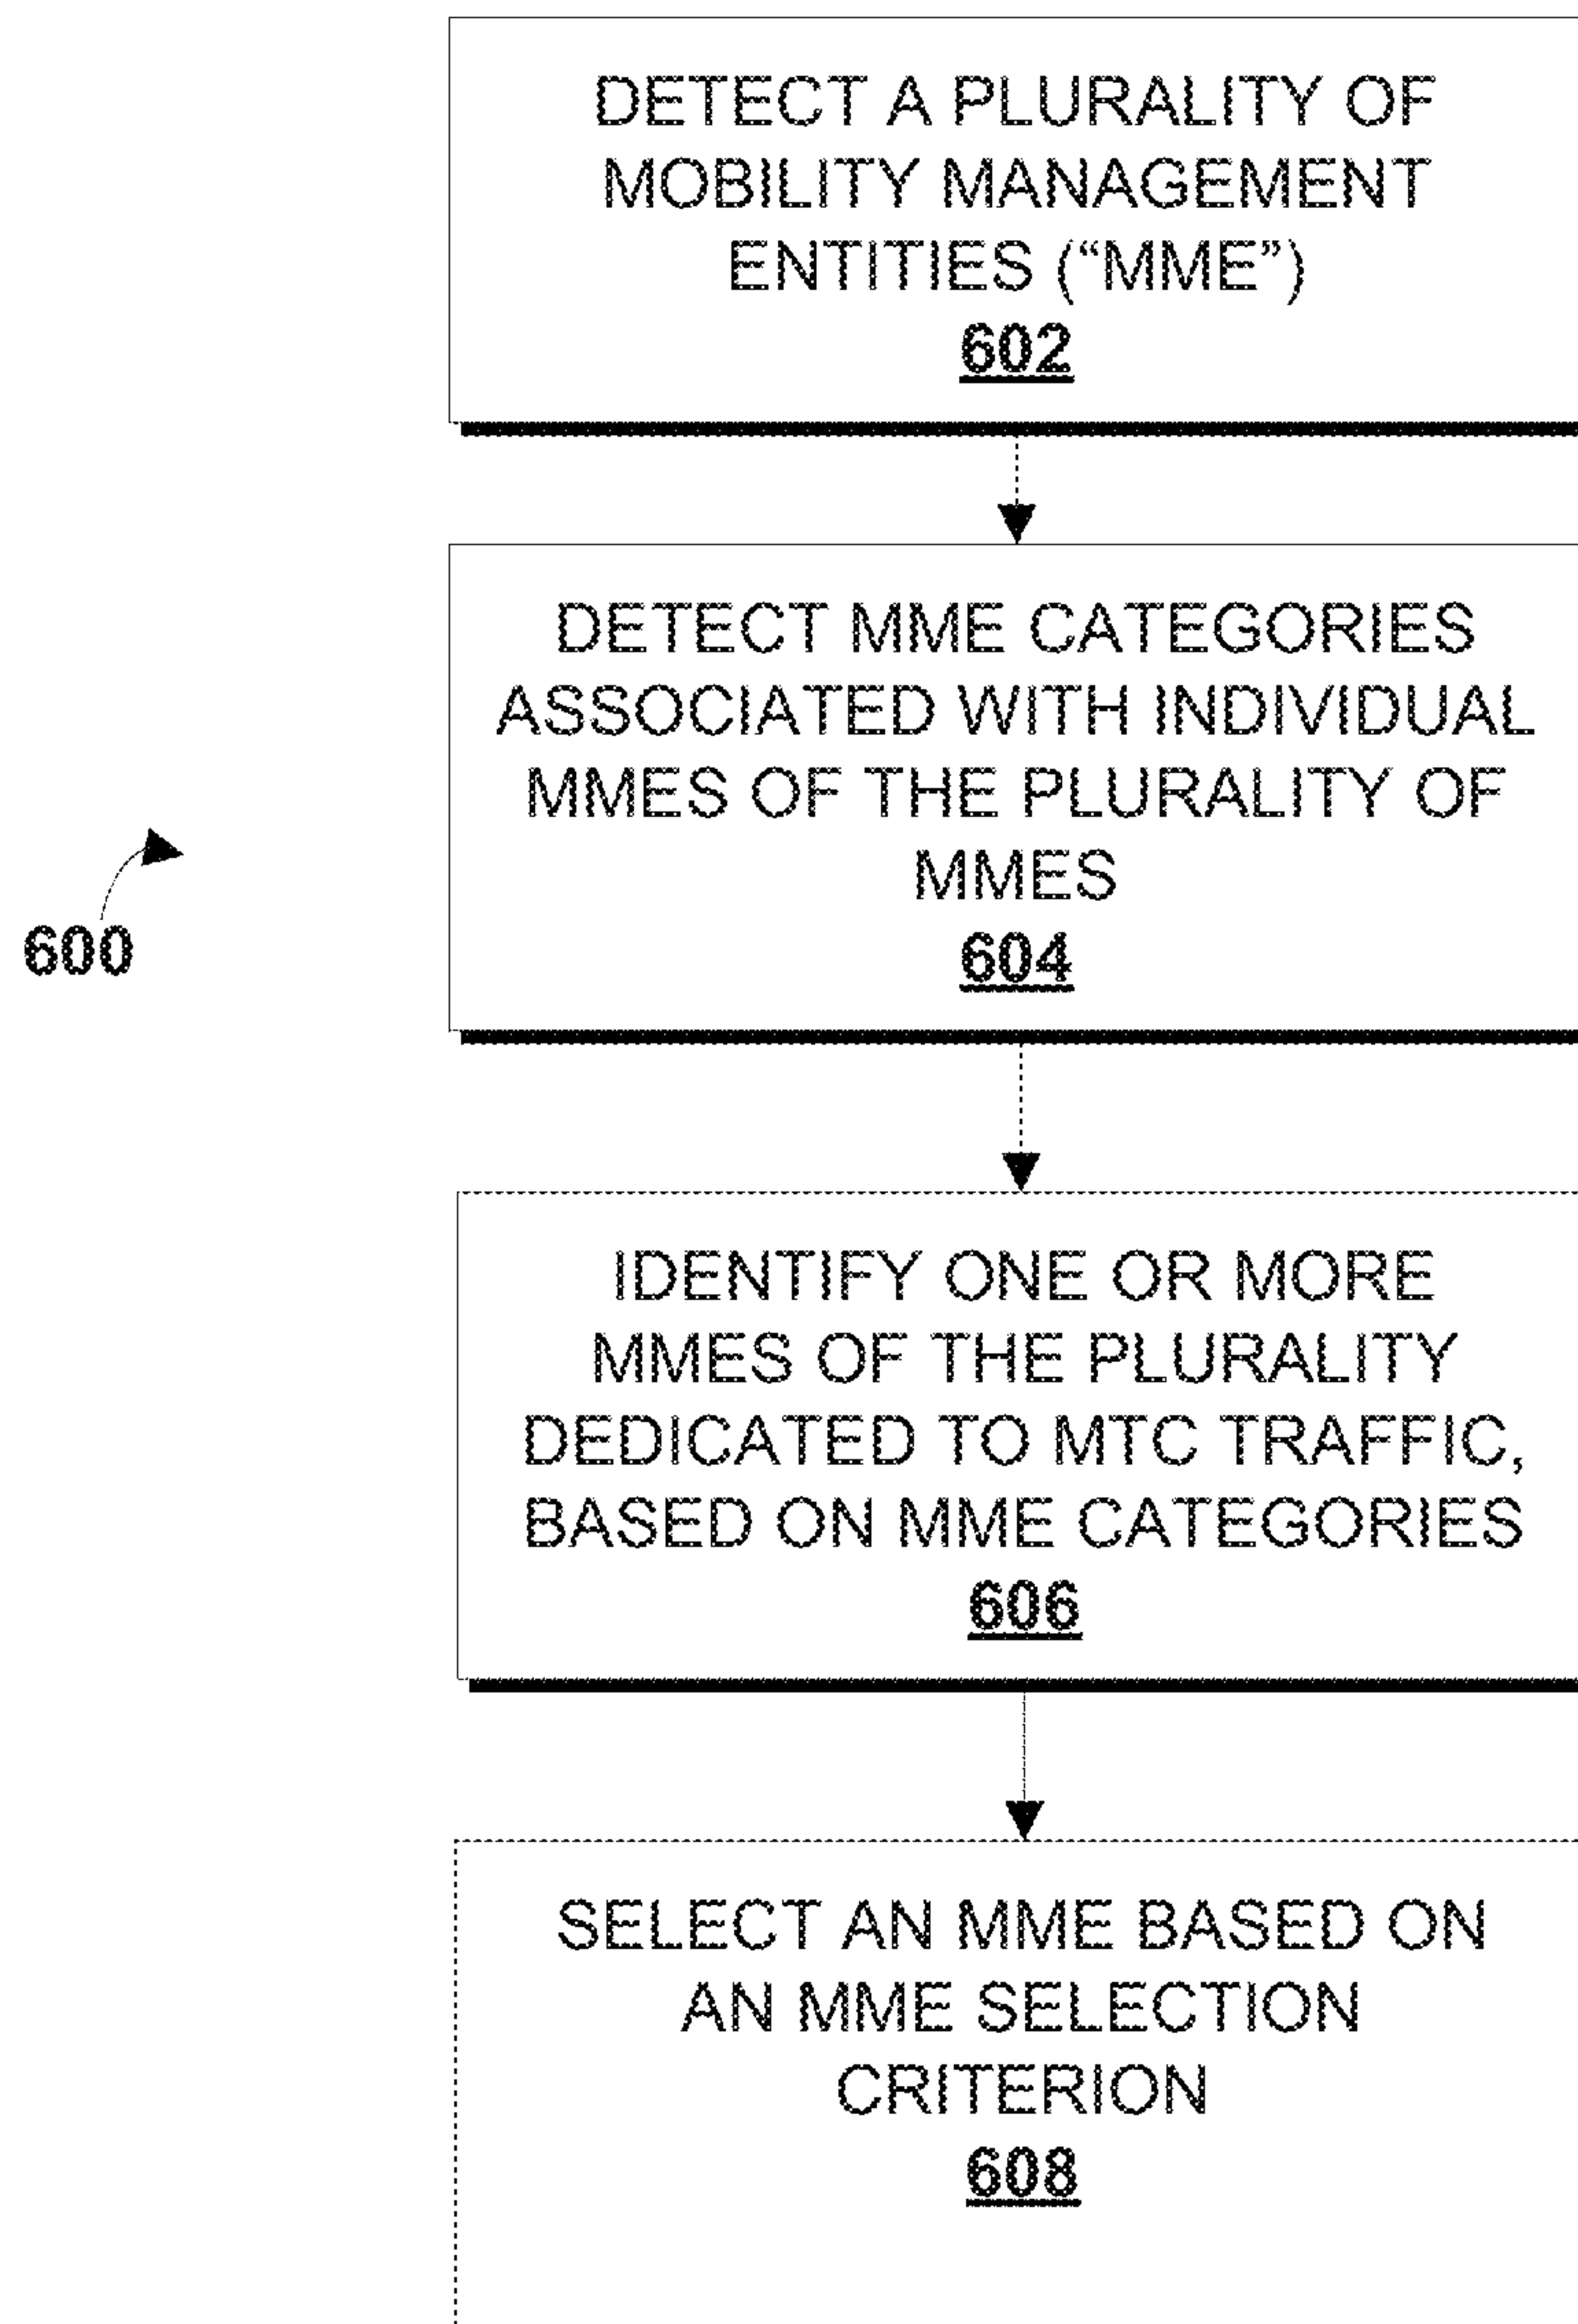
DETECT A PLURALITY OF MOBILITY MANAGEMENT ENTITIES (“MME”)
602

600

DETECT MME CATEGORIES ASSOCIATED WITH INDIVIDUAL MMES OF THE PLURALITY OF MMES
604

IDENTIFY ONE OR MORE MMES OF THE PLURALITY DEDICATED TO MTC TRAFFIC, BASED ON MME CATEGORIES
606

SELECT AN MME BASED ON AN MME SELECTION CRITERION
608